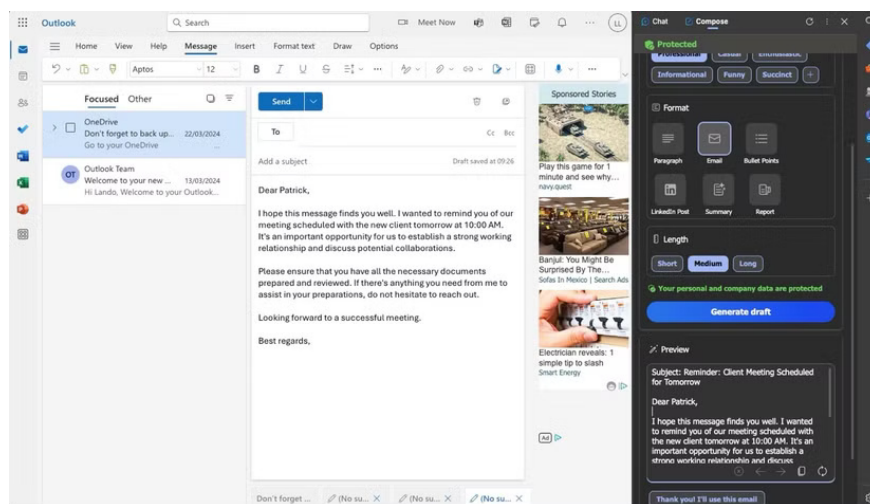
Outlook
Search
Meet Now
LL
Home View Help Message Insert Format text Draw Options
Aptos 12
Focused Other
OneDrive
Don't forget to back up... 22/03/2024
Go to your OneDrive
OT Outlook Team
Welcome to your new ... 13/03/2024
Hi Lando, Welcome to your Outlook...
Send
To
Cc Bcc
Add a subject
Draft saved at 09:26
Dear Patrick,

I hope this message finds you well. I wanted to remind you of our meeting scheduled with the new client tomorrow at 10:00 AM. It's an important opportunity for us to establish a strong working relationship and discuss potential collaborations.

Please ensure that you have all the necessary documents prepared and reviewed. If there's anything you need from me to assist in your preparations, do not hesitate to reach out.

Looking forward to a successful meeting.

Best regards,
Sponsored Stories
Play this game for 1 minute and see why...
navy.quest
Banjul: You Might Be Surprised By The...
Sofas In Mexico | Search Ads
Electrician reveals: 1 simple tip to slash
Smart Energy
Ad
Don't forget ... (No su... (No su... (No su...
Chat Compose
Protected
Professional Casual Enthusiastic
Informational Funny Succinct +
Format
Paragraph Email Bullet Points
LinkedIn Post Summary Report
Length
Short Medium Long
Your personal and company data are protected
Generate draft
Preview
Subject: Reminder: Client Meeting Scheduled for Tomorrow

Dear Patrick,

I hope this message finds you well. I wanted to remind you of our meeting scheduled with the new client tomorrow at 10:00 AM. It's an important opportunity for us to establish a strong working relationship and discuss
Thank you! I'll use this email